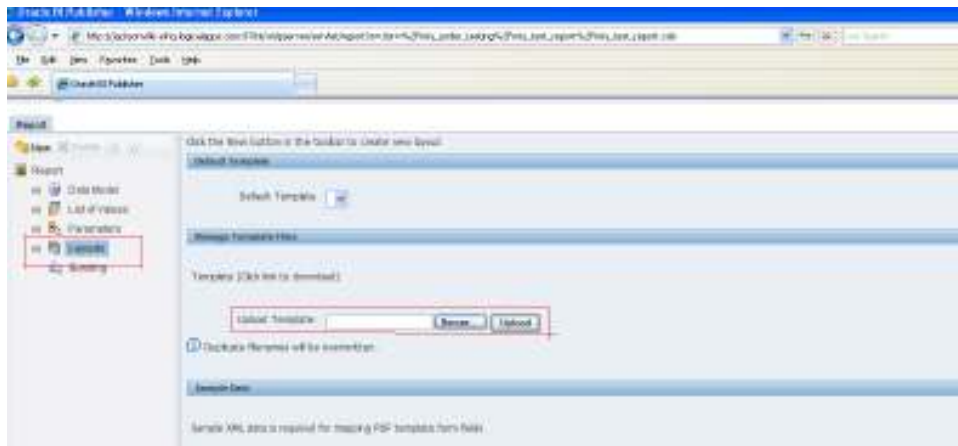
Oracle BI Publisher - Windows Internet Explorer

http://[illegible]

File Edit View Favorites Tools Help

Oracle BI Publisher

Report

New

Report

Data Model

List of Values

Parameters

Layouts

Bursting

Click the New button in the toolbar to create new layout.

Default Template

Default Template

Manage Template Files

Template (Click link to download)

Upload Template

Browse...

Upload

Duplicate filenames will be overwritten.

Sample Data

Sample XML data is required for mapping PDF template form fields